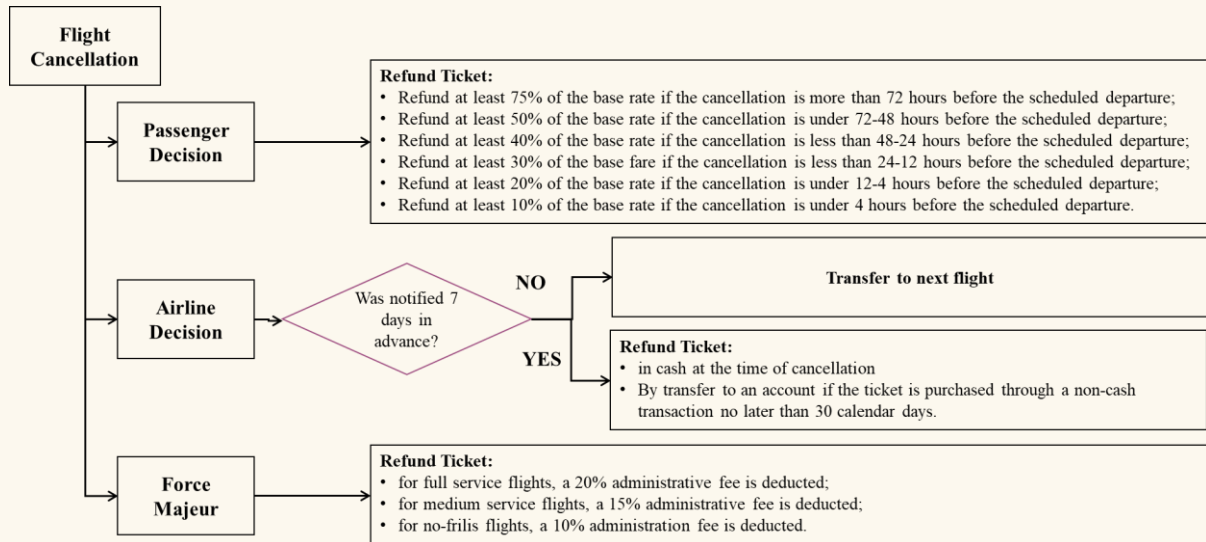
Flight Cancellation

Passenger Decision

Refund Ticket:
• Refund at least 75% of the base rate if the cancellation is more than 72 hours before the scheduled departure;
• Refund at least 50% of the base rate if the cancellation is under 72-48 hours before the scheduled departure;
• Refund at least 40% of the base rate if the cancellation is less than 48-24 hours before the scheduled departure;
• Refund at least 30% of the base fare if the cancellation is less than 24-12 hours before the scheduled departure;
• Refund at least 20% of the base rate if the cancellation is under 12-4 hours before the scheduled departure;
• Refund at least 10% of the base rate if the cancellation is under 4 hours before the scheduled departure.

Airline Decision

Was notified 7 days in advance?

NO

Transfer to next flight

YES

Refund Ticket:
• in cash at the time of cancellation
• By transfer to an account if the ticket is purchased through a non-cash transaction no later than 30 calendar days.

Force Majeur

Refund Ticket:
• for full service flights, a 20% administrative fee is deducted;
• for medium service flights, a 15% administrative fee is deducted;
• for no-frilis flights, a 10% administration fee is deducted.